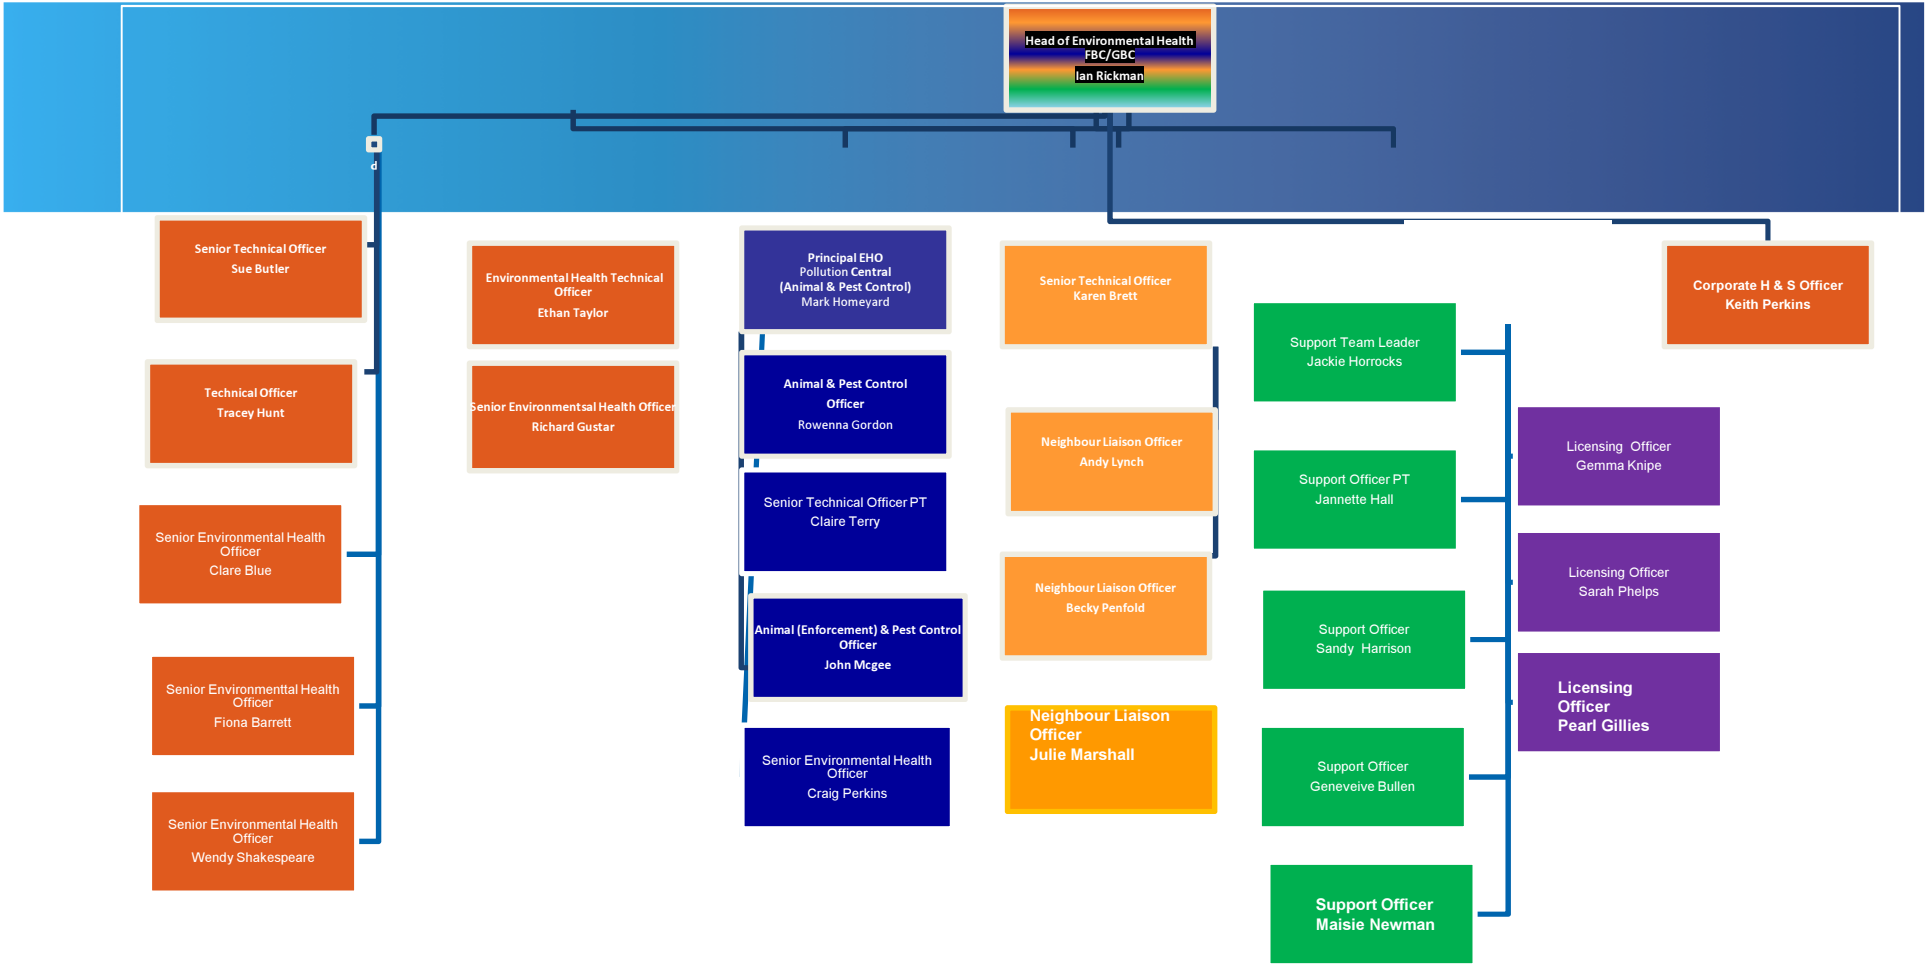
Head of Environmental Health
FBC/GBC
Ian Rickman

d

Senior Technical Officer
Sue Butler

Technical Officer
Tracey Hunt

Senior Environmental Health Officer
Clare Blue

Senior Environmenttal Health Officer
Fiona Barrett

Senior Environmental Health Officer
Wendy Shakespeare

Environmental Health Technical Officer
Ethan Taylor

Senior Environmentsal Health Officer
Richard Gustar

Principal EHO
Pollution Central
(Animal & Pest Control)
Mark Homeyard

Animal & Pest Control Officer
Rowenna Gordon

Senior Technical Officer PT
Claire Terry

Animal (Enforcement) & Pest Control Officer
John Mcgee

Senior Environmental Health Officer
Craig Perkins

Senior Technical Officer
Karen Brett

Neighbour Liaison Officer
Andy Lynch

Neighbour Liaison Officer
Becky Penfold

Neighbour Liaison Officer
Julie Marshall

Support Team Leader
Jackie Horrocks

Support Officer PT
Jannette Hall

Support Officer
Sandy Harrison

Support Officer
Geneveive Bullen

Support Officer
Maisie Newman

Corporate H & S Officer
Keith Perkins

Licensing Officer
Gemma Knipe

Licensing Officer
Sarah Phelps

Licensing Officer
Pearl Gillies